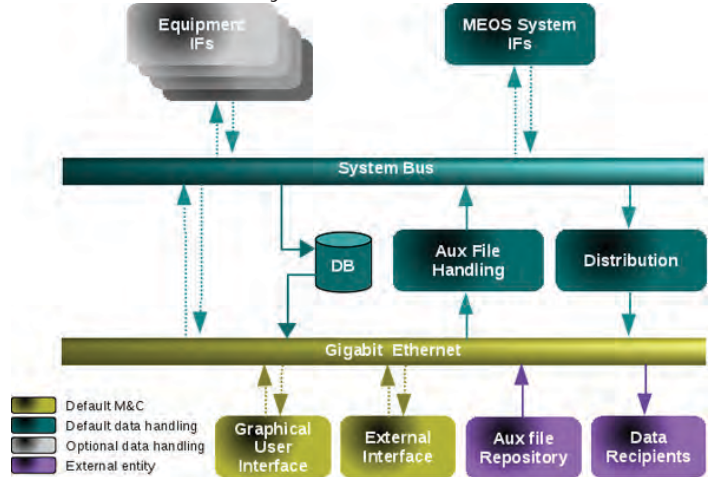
Equipment IFs

MEOS System IFs

System Bus

DB

Aux File Handling

Distribution

Gigabit Ethernet

Default M&C
Default data handling
Optional data handling
External entity

Graphical User Interface

External Interface

Aux file Repository

Data Recipients